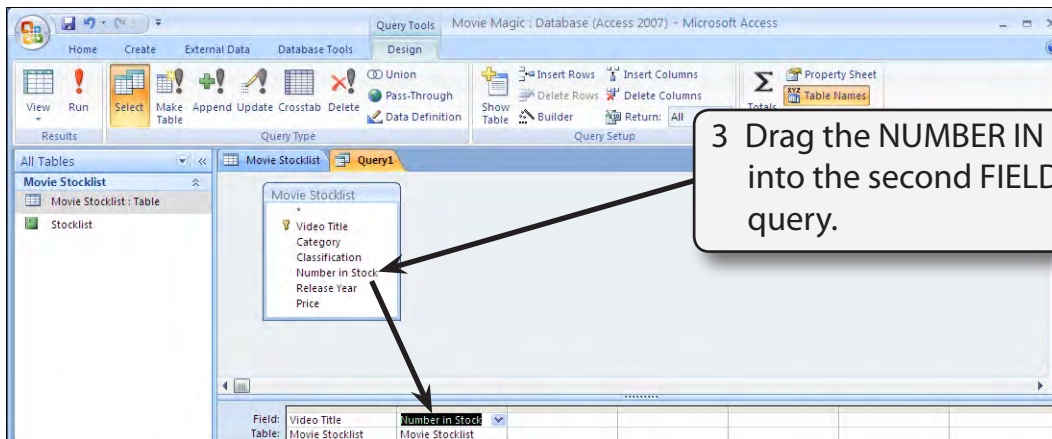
Query Tools Movie Magic : Database (Access 2007) - Microsoft Access

Home Create External Data Database Tools Design

View Run Select Make Table Append Update Crosstab Delete Union Pass-Through Data Definition Show Table Insert Rows Delete Rows Builder Insert Columns Delete Columns Return: All Totals Property Sheet Table Names

Results Query Type Query Setup

All Tables

Movie Stocklist

Movie Stocklist : Table

Stocklist

Movie Stocklist Query1

Movie Stocklist

*

Video Title

Category

Classification

Number in Stock

Release Year

Price

3 Drag the NUMBER IN into the second FIELD query.

| Field: | Video Title | Number in Stock |
|---|---|---|
| Table: | Movie Stocklist | Movie Stocklist |